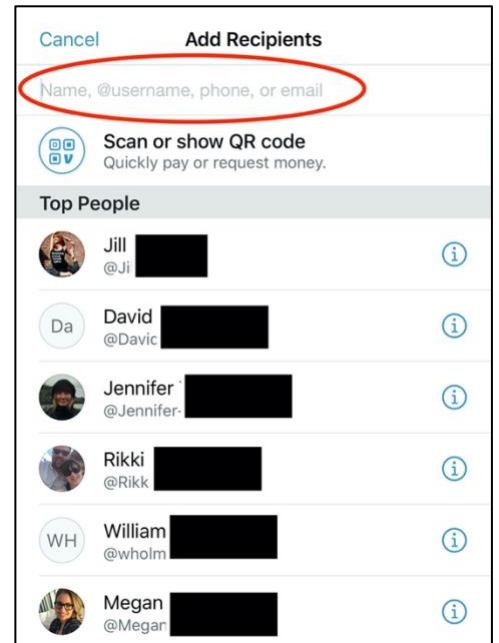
Cancel Add Recipients

Name, @username, phone, or email

Scan or show QR code
Quickly pay or request money.

Top People

Jill
@Ji

Da
David
@Davic

Jennifer
@Jennifer-

Rikki
@Rikk

WH
William
@wholm

Megan
@Megan